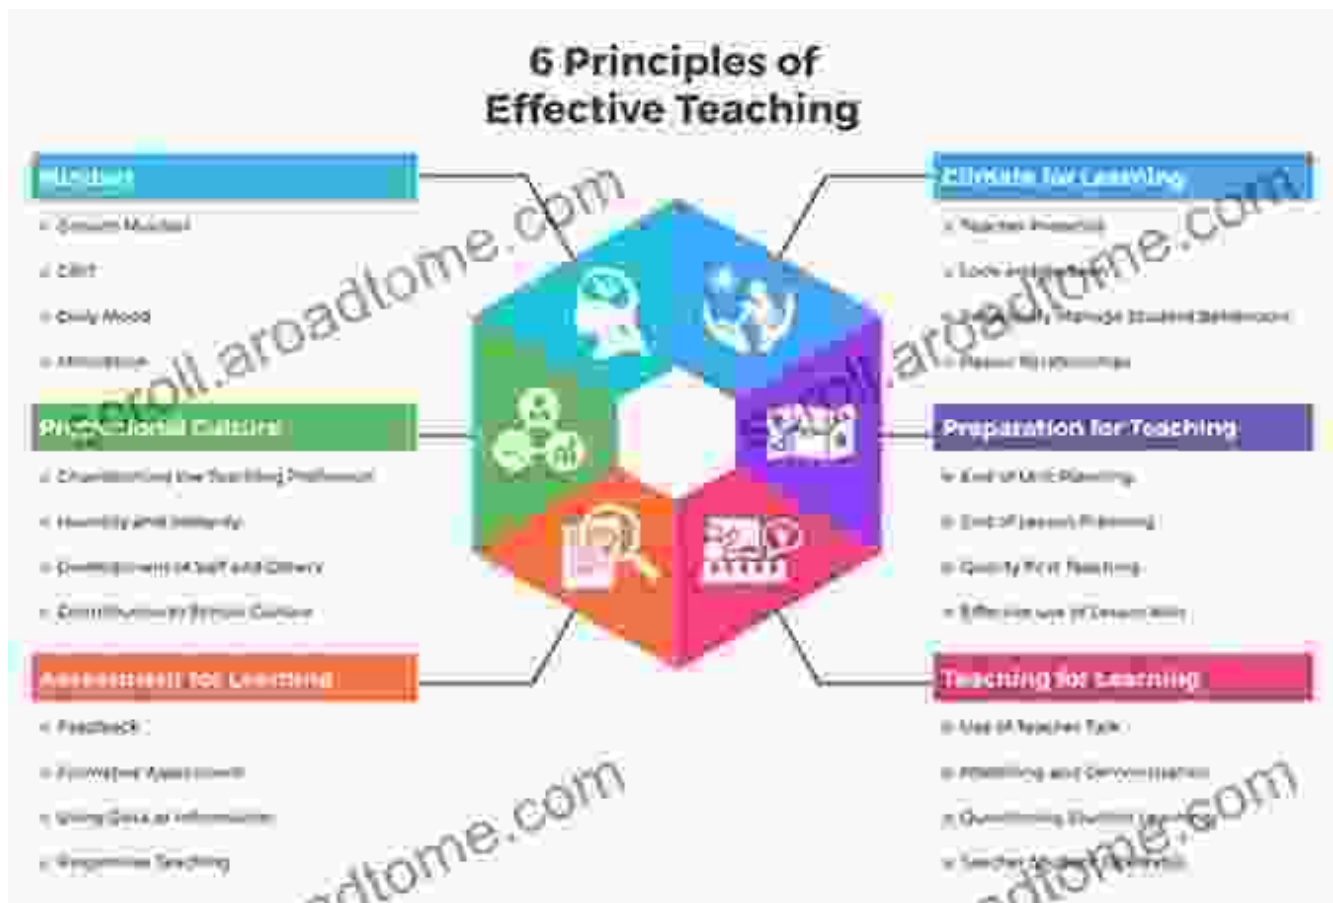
6 Principles of Effective Teaching

Mindset
✓ Growth Mindset
✓ GRIT
✓ Daily Mood
✓ Attitudes

Professional Culture
✓ Championing the Teaching Profession
✓ Humility and Integrity
✓ Development of Self and Others
✓ Contribution to School Culture

Assessment for Learning
✓ Feedback
✓ Formative Assessment
✓ Using Data as Information
✓ Responsive Teaching

Climate for Learning
✓ Teacher Presence
✓ Lock and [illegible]
✓ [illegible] Manage Student Behaviours
✓ Foster Relationships

Preparation for Teaching
✓ End of Unit Planning
✓ End of Lesson Planning
✓ Quality First Teaching
✓ Effective use of Lesson Aims

Teaching for Learning
✓ Use of Teacher Talk
✓ Modelling and Demonstration
✓ Questioning Student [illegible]
✓ Teacher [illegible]

aroadtome.com
aroadtome.com
aroadtome.com
aroadtome.com